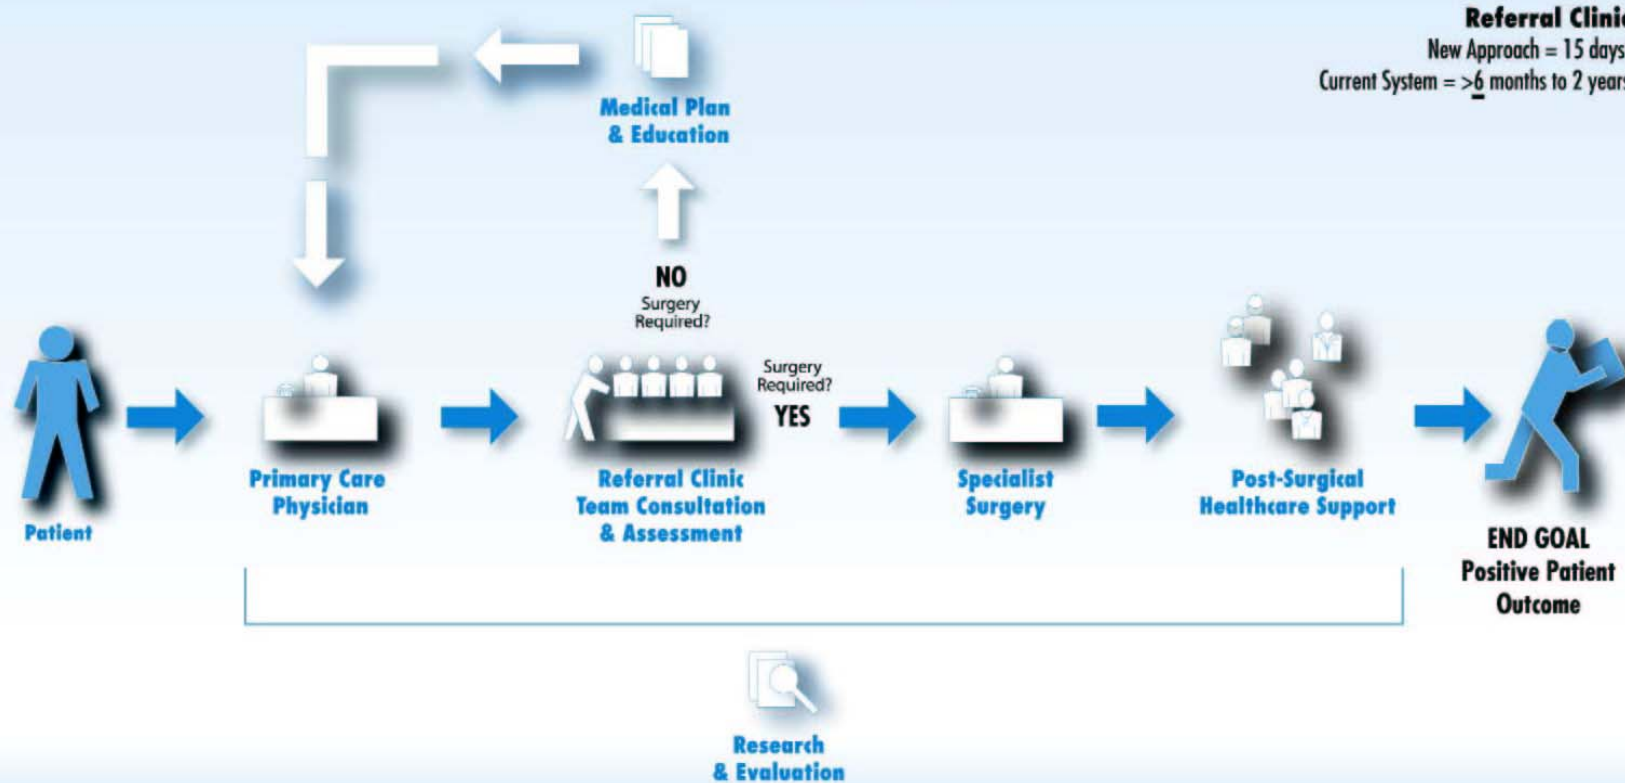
Referral Clini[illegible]
New Approach = 15 day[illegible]
Current System = $\geq$6 months to 2 year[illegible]

Medical Plan & Education

NO
Surgery Required?

Surgery Required?
YES

Patient

Primary Care Physician

Referral Clinic Team Consultation & Assessment

Specialist Surgery

Post-Surgical Healthcare Support

END GOAL
Positive Patient Outcome

Research & Evaluation